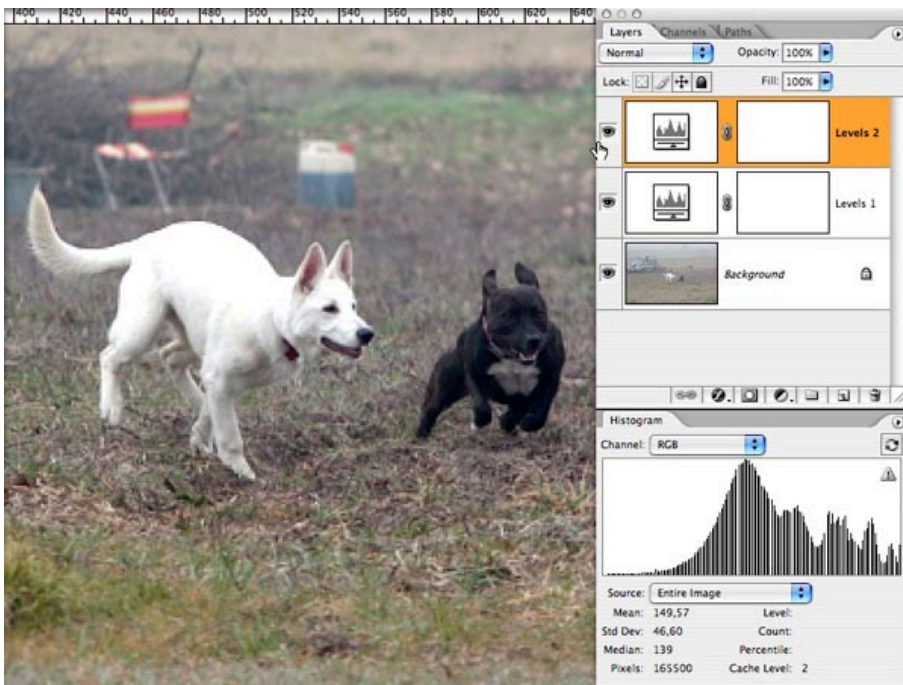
400 420 440 460 480 500 520 540 560 580 600 620 640

Layers Channels Paths

Normal Opacity: 100%

Lock: Fill: 100%

Levels 2

Levels 1

Background

Histogram

Channel: RGB

Source: Entire Image

Mean: 149,57 Level:

Std Dev: 46,60 Count:

Median: 139 Percentile:

Pixels: 165500 Cache Level: 2